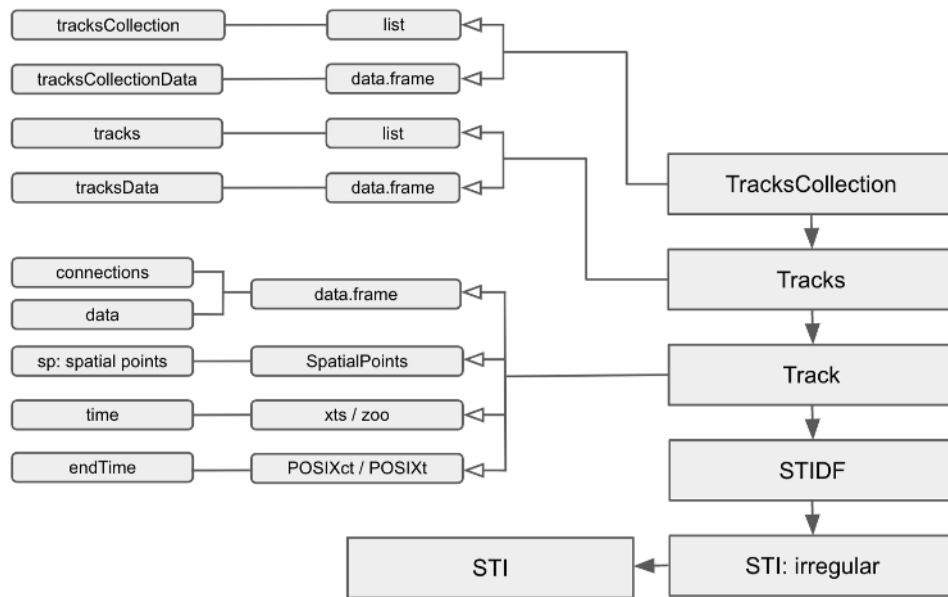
tracksCollection
list
tracksCollectionData
data.frame
tracks
list
tracksData
data.frame
TracksCollection
Tracks
connections
data
data.frame
sp: spatial points
SpatialPoints
Track
time
xts / zoo
endTime
POSIXct / POSIXt
STIDF
STI
STI: irregular